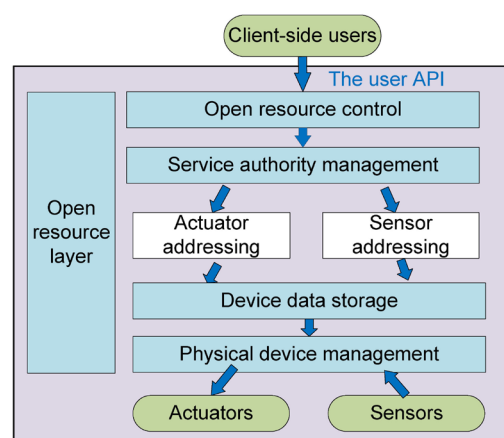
Client-side users

The user API

Open resource layer

Open resource control

Service authority management

Actuator addressing

Sensor addressing

Device data storage

Physical device management

Actuators

Sensors